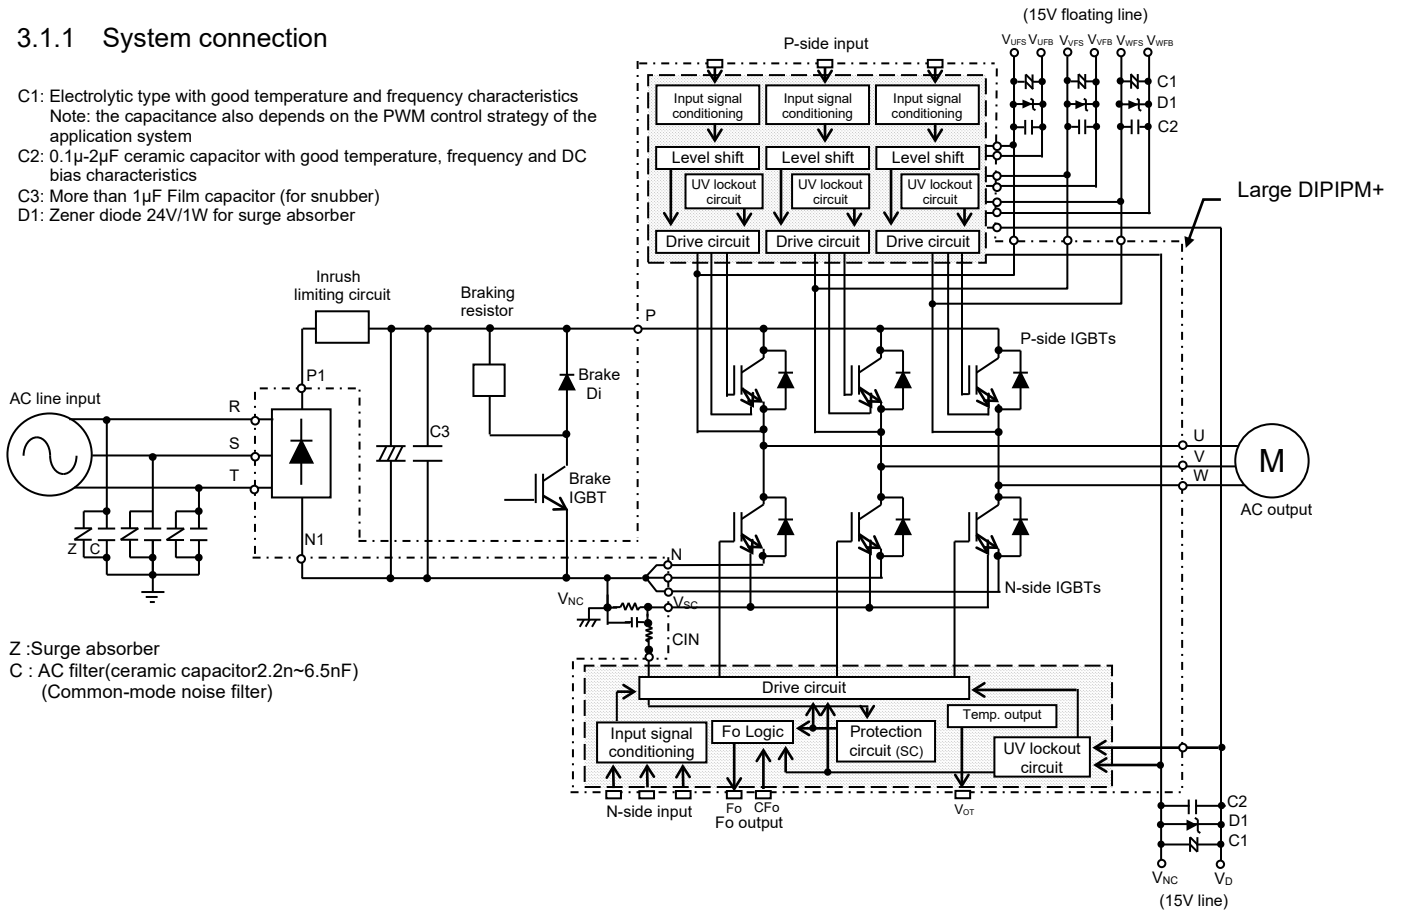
3.1.1 System connection

C1: Electrolytic type with good temperature and frequency characteristics
Note: the capacitance also depends on the PWM control strategy of the application system
C2: 0.1μ-2μF ceramic capacitor with good temperature, frequency and DC bias characteristics
C3: More than 1μF Film capacitor (for snubber)
D1: Zener diode 24V/1W for surge absorber

(15V floating line)
$V_{UFS}$ $V_{UFB}$ $V_{VFS}$ $V_{VFB}$ $V_{WFS}$ $V_{WFB}$
C1
D1
C2

P-side input
Input signal conditioning
Input signal conditioning
Input signal conditioning
Level shift
Level shift
Level shift
UV lockout circuit
UV lockout circuit
UV lockout circuit
Drive circuit
Drive circuit
Drive circuit

Large DIPIPM+

Inrush limiting circuit
Braking resistor
P
P-side IGBTs
P1
Brake Di
AC line input
R
S
T
C3
Brake IGBT
U
V
W
M
AC output
Z
C
N1
N
N-side IGBTs
$V_{NC}$
$V_{SC}$
CIN

Z :Surge absorber
C : AC filter(ceramic capacitor2.2n~6.5nF)
(Common-mode noise filter)

Drive circuit
Temp. output
Input signal conditioning
Fo Logic
Protection circuit (SC)
UV lockout circuit
N-side input
Fo
CFo
Fo output
$V_{OT}$
C2
D1
C1
$V_{NC}$
$V_D$
(15V line)